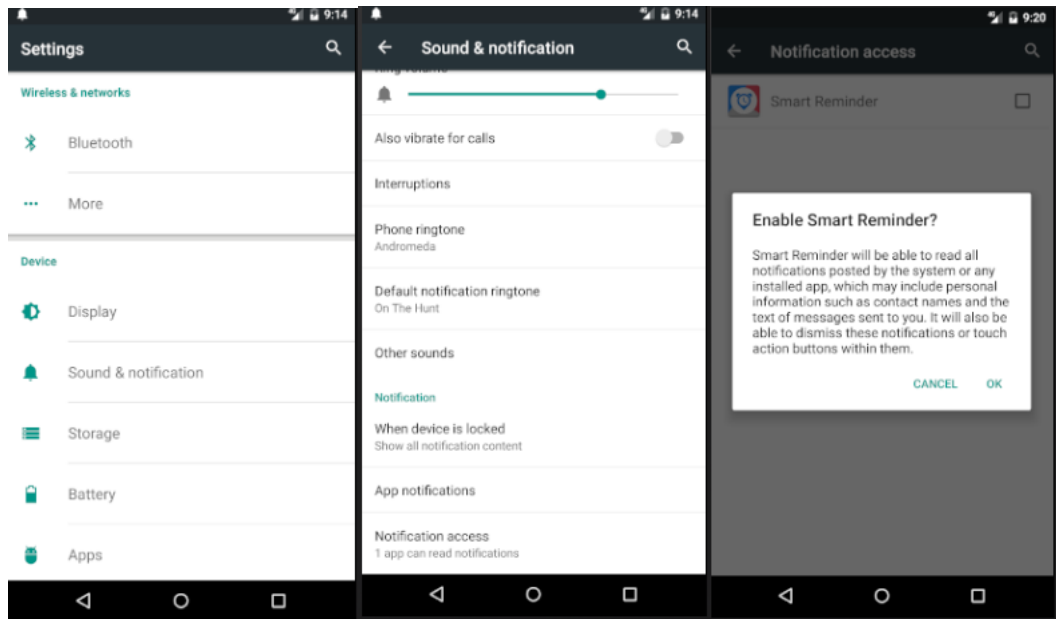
9:14

Settings

Wireless & networks

Bluetooth

More

Device

Display

Sound & notification

Storage

Battery

Apps

9:14

Sound & notification

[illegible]

Also vibrate for calls

Interruptions

Phone ringtone
Andromeda

Default notification ringtone
On The Hunt

Other sounds

Notification

When device is locked
Show all notification content

App notifications

Notification access
1 app can read notifications

9:20

Notification access

Smart Reminder

Enable Smart Reminder?

Smart Reminder will be able to read all notifications posted by the system or any installed app, which may include personal information such as contact names and the text of messages sent to you. It will also be able to dismiss these notifications or touch action buttons within them.

CANCEL OK